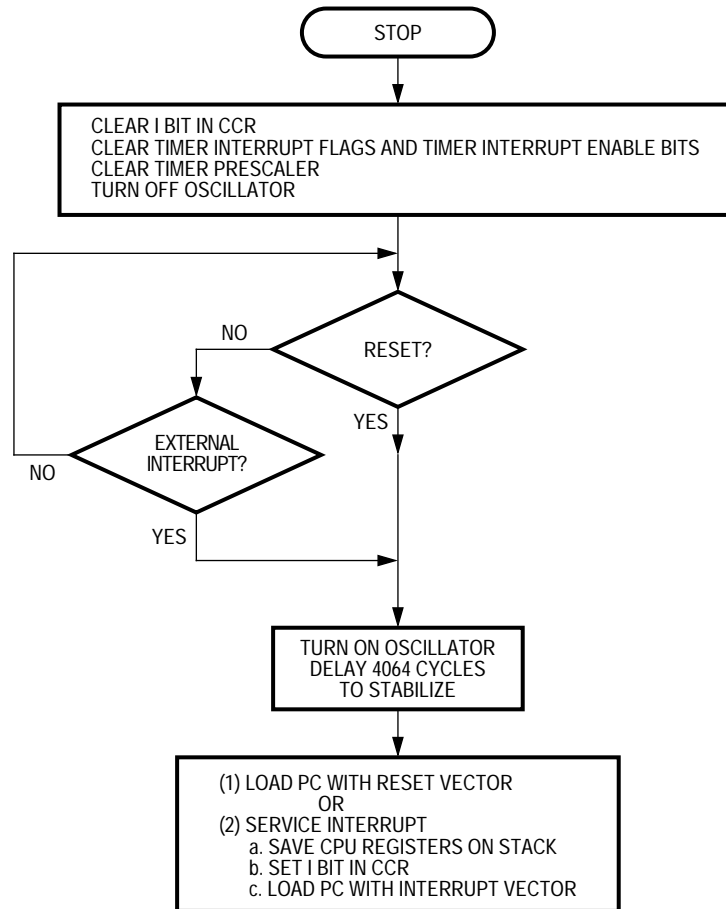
STOP

CLEAR I BIT IN CCR
CLEAR TIMER INTERRUPT FLAGS AND TIMER INTERRUPT ENABLE BITS
CLEAR TIMER PRESCALER
TURN OFF OSCILLATOR

RESET?

NO

YES

EXTERNAL INTERRUPT?

NO

YES

TURN ON OSCILLATOR
DELAY 4064 CYCLES
TO STABILIZE

(1) LOAD PC WITH RESET VECTOR
OR
(2) SERVICE INTERRUPT
a. SAVE CPU REGISTERS ON STACK
b. SET I BIT IN CCR
c. LOAD PC WITH INTERRUPT VECTOR